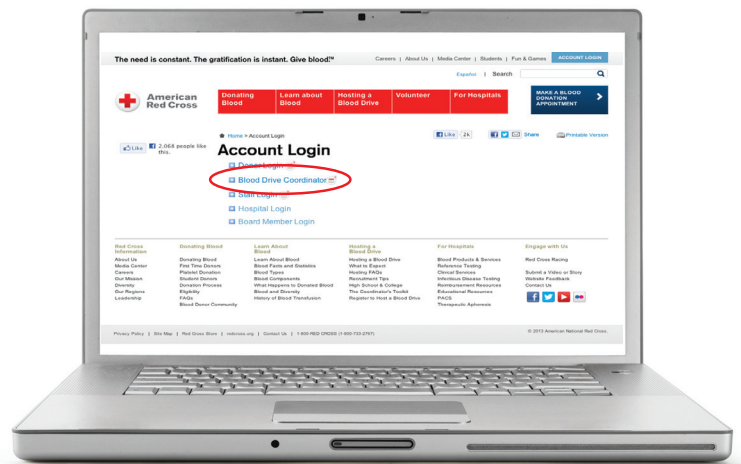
The need is constant. The gratification is instant. Give blood.™

Careers | About Us | Media Center | Students | Fun & Games ACCOUNT LOGIN

Español | Search

American Red Cross

Donating Blood | Learn about Blood | Hosting a Blood Drive | Volunteer | For Hospitals

MAKE A BLOOD DONATION APPOINTMENT

Like 2,068 people like this.

Home > Account Login

Like 2k Share Printable Version

Account Login

Donor Login

Blood Drive Coordinator

Staff Login

Hospital Login

Board Member Login

Red Cross Information
About Us
Media Center
Careers
Our Mission
Diversity
Our Regions
Leadership

Donating Blood
Donating Blood
First Time Donors
Platelet Donation
Student Donors
Donation Process
Eligibility
FAQs
Blood Donor Community

Learn About Blood
Learn About Blood
Blood Facts and Statistics
Blood Types
Blood Components
What Happens to Donated Blood
Blood and Diversity
History of Blood Transfusion

Hosting a Blood Drive
Hosting a Blood Drive
What to Expect
Hosting FAQs
Recruitment Tips
High School & College
The Coordinator's Toolkit
Register to Host a Blood Drive

For Hospitals
Blood Products & Services
Reference Testing
Clinical Services
Infectious Disease Testing
Reimbursement Resources
Educational Resources
PACS
Therapeutic Apheresis

Engage with Us
Red Cross Racing
Submit a Video or Story
Website Feedback
Contact Us

Privacy Policy | Site Map | Red Cross Store | redcross.org | Contact Us | 1-800-RED CROSS (1-800-733-2767)

© 2013 American National Red Cross.